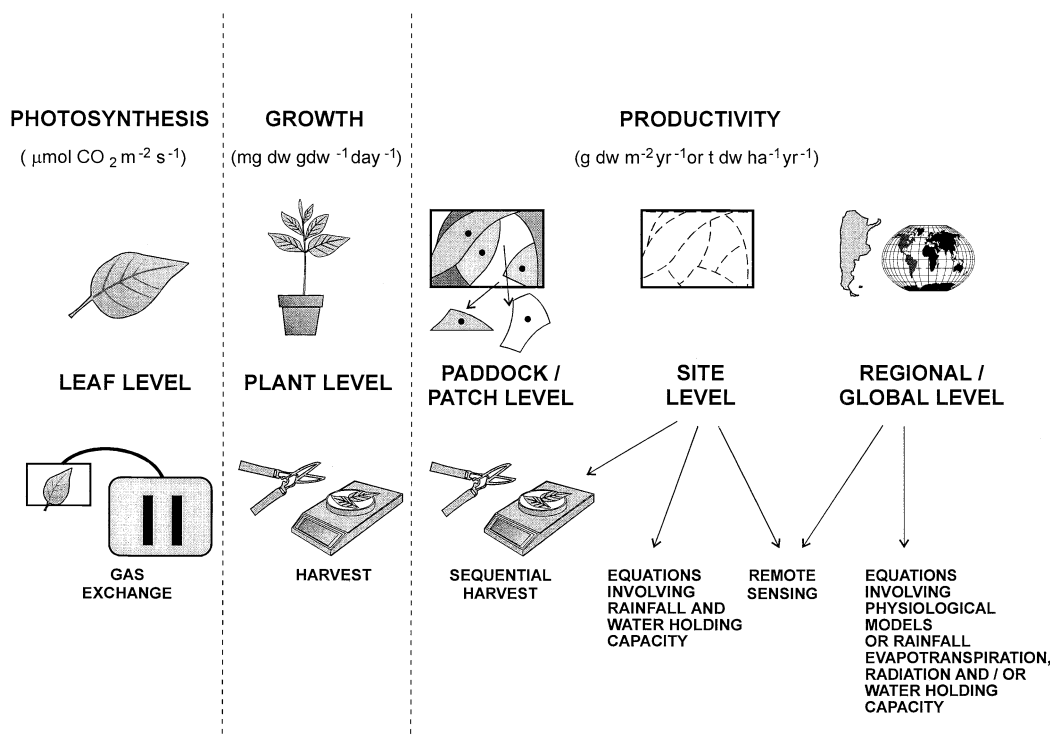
PHOTOSYNTHESIS

( $\mu$mol CO $_2$ m $^{-2}$ s $^{-1}$)

GROWTH

(mg dw gdw $^{-1}$ day $^{-1}$)

PRODUCTIVITY

(g dw m$^{-2}$ yr$^{-1}$or t dw ha$^{-1}$yr$^{-1}$)

LEAF LEVEL

PLANT LEVEL

PADDOCK / PATCH LEVEL

SITE LEVEL

REGIONAL / GLOBAL LEVEL

GAS EXCHANGE

HARVEST

SEQUENTIAL HARVEST

EQUATIONS INVOLVING RAINFALL AND WATER HOLDING CAPACITY

REMOTE SENSING

EQUATIONS INVOLVING PHYSIOLOGICAL MODELS OR RAINFALL EVAPOTRANSPIRATION, RADIATION AND / OR WATER HOLDING CAPACITY